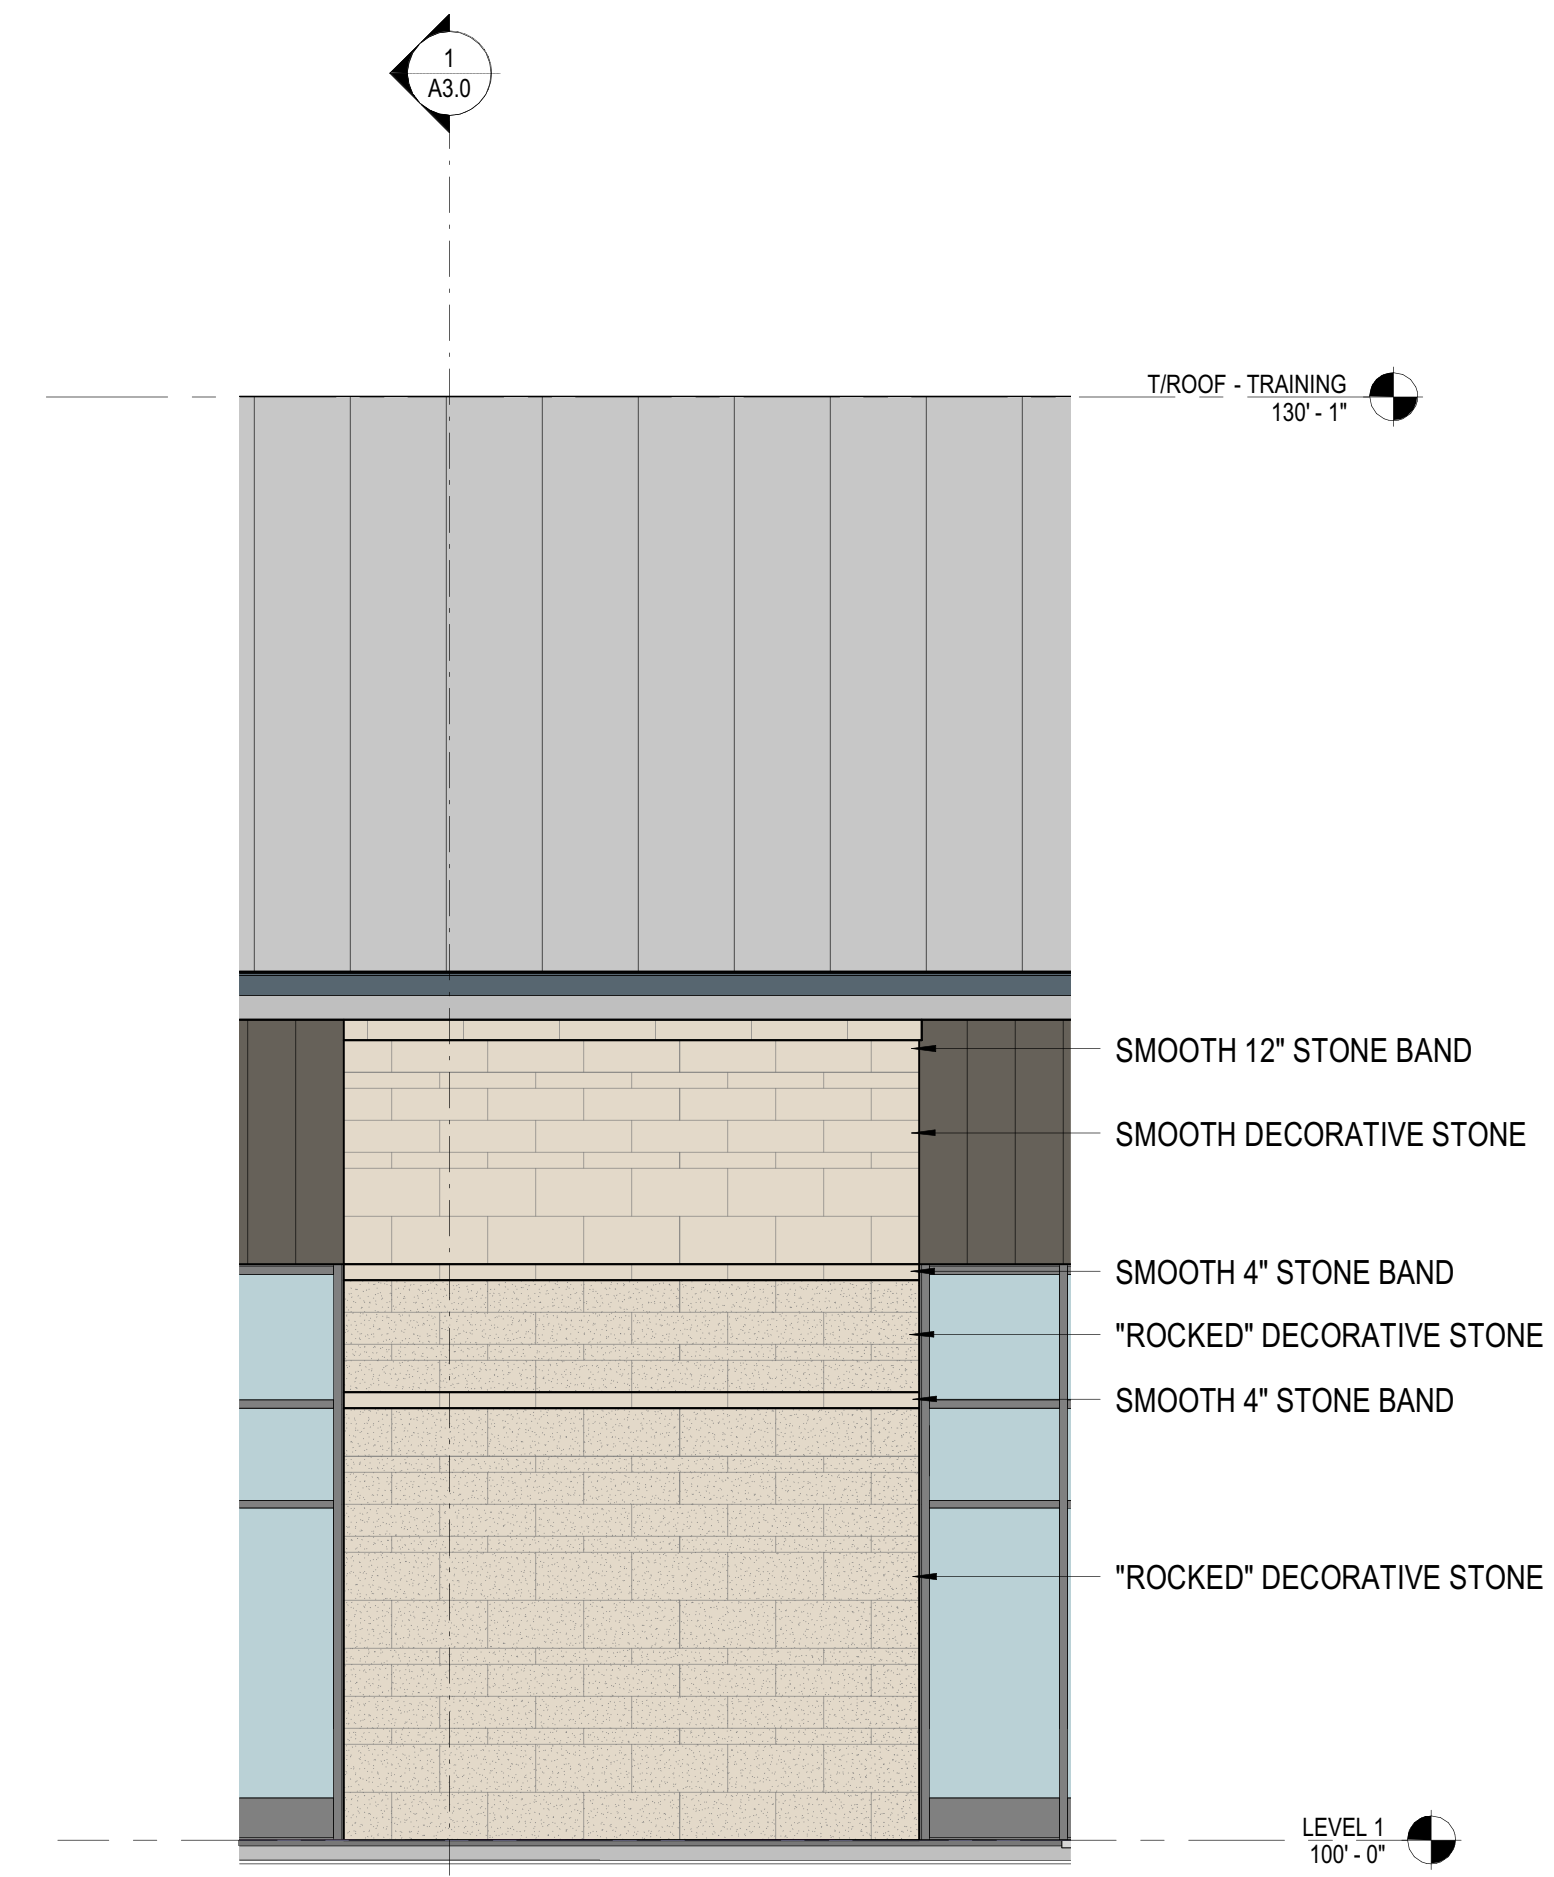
1
A3.0

T/ROOF - TRAINING
130' - 1"

SMOOTH 12" STONE BAND

SMOOTH DECORATIVE STONE

SMOOTH 4" STONE BAND

"ROCKED" DECORATIVE STONE

SMOOTH 4" STONE BAND

"ROCKED" DECORATIVE STONE

LEVEL 1
100' - 0"